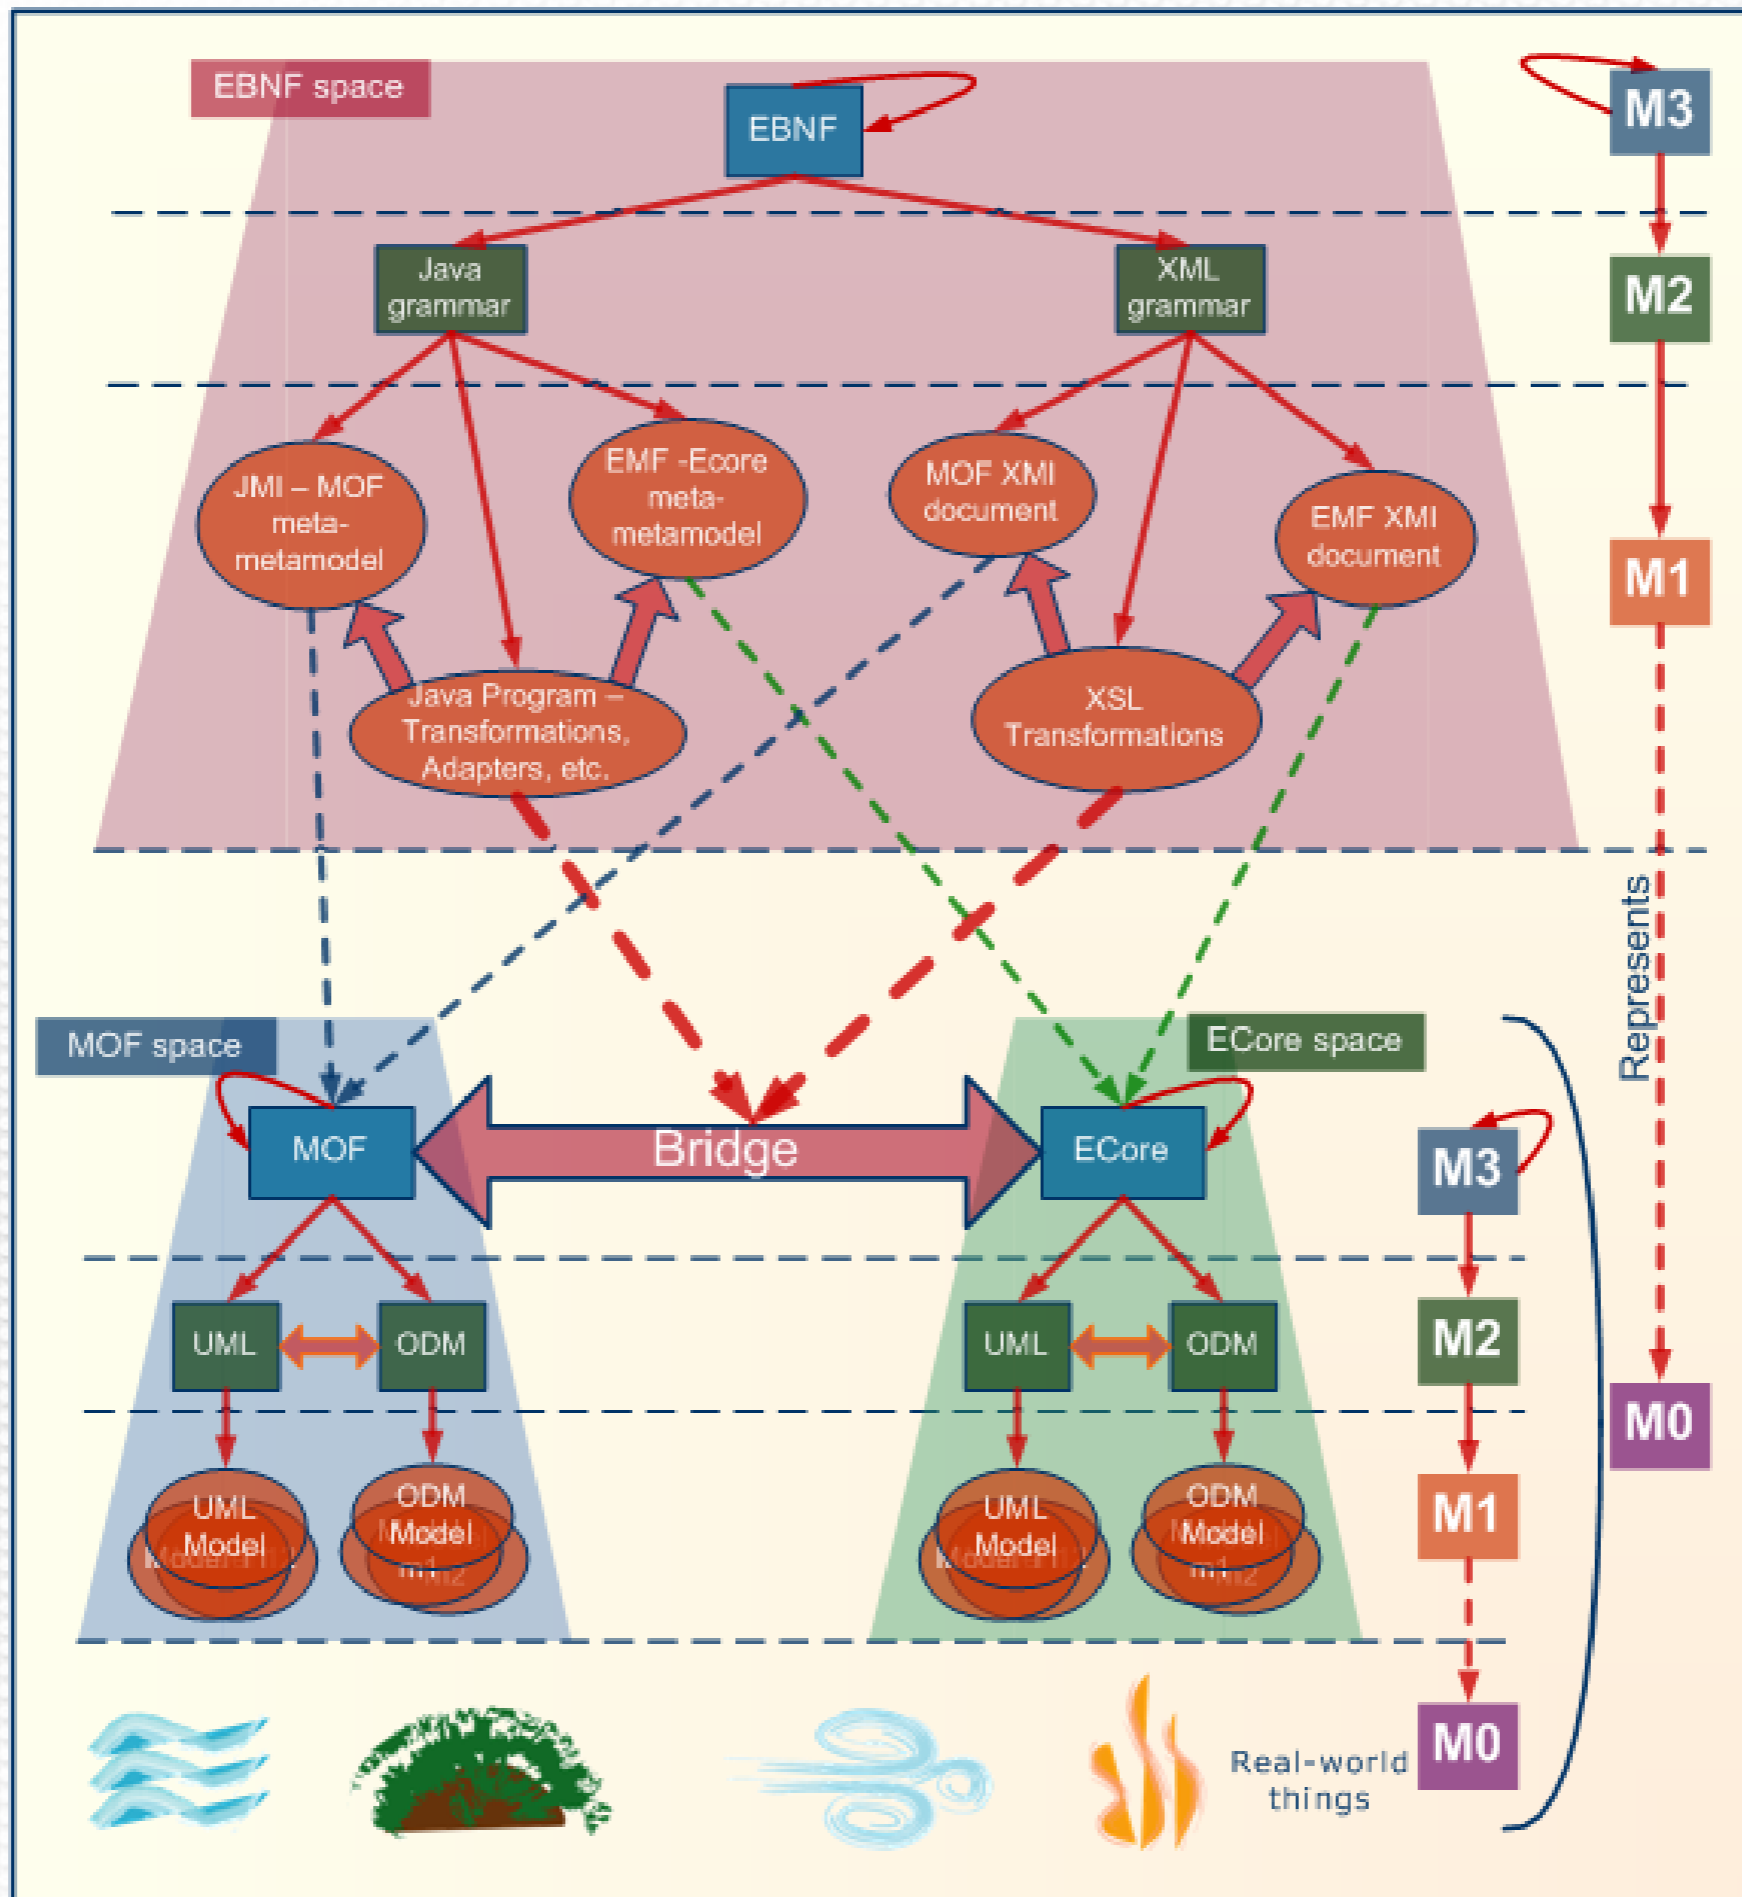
EBNF space

EBNF

M3

Java grammar

XML grammar

M2

JMI – MOF meta-metamodel

EMF -Ecore meta-metamodel

MOF XMI document

EMF XMI document

M1

Java Program – Transformations, Adapters, etc.

XSL Transformations

Represents

MOF space

ECore space

MOF

Bridge

ECore

M3

UML

ODM

UML

ODM

M2

M0

UML Model

ODM Model

UML Model

ODM Model

M1

Real-world things

M0